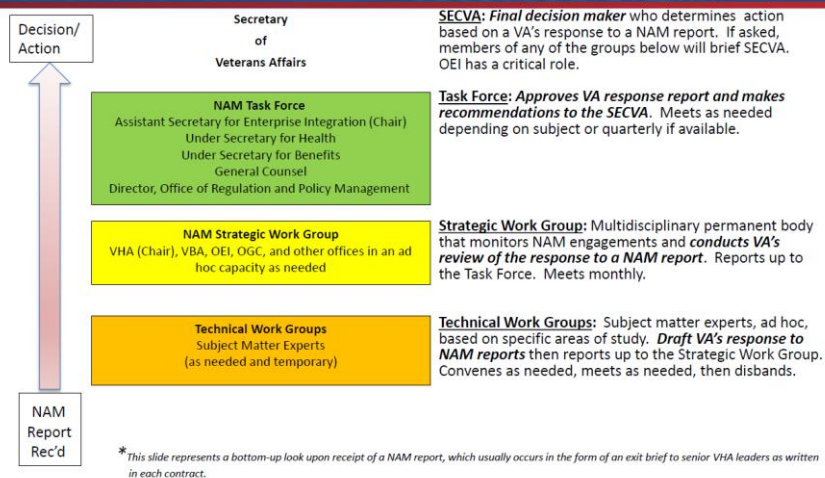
Decision/ Action

Secretary of Veterans Affairs

SECVA: Final decision maker who determines action based on a VA's response to a NAM report. If asked, members of any of the groups below will brief SECVA. OEI has a critical role.

NAM Task Force
Assistant Secretary for Enterprise Integration (Chair)
Under Secretary for Health
Under Secretary for Benefits
General Counsel
Director, Office of Regulation and Policy Management

Task Force: Approves VA response report and makes recommendations to the SECVA. Meets as needed depending on subject or quarterly if available.

NAM Strategic Work Group
VHA (Chair), VBA, OEI, OGC, and other offices in an ad hoc capacity as needed

Strategic Work Group: Multidisciplinary permanent body that monitors NAM engagements and conducts VA's review of the response to a NAM report. Reports up to the Task Force. Meets monthly.

Technical Work Groups
Subject Matter Experts
(as needed and temporary)

Technical Work Groups: Subject matter experts, ad hoc, based on specific areas of study. Draft VA's response to NAM reports then reports up to the Strategic Work Group. Convenes as needed, meets as needed, then disbands.

NAM Report Rec'd

*This slide represents a bottom-up look upon receipt of a NAM report, which usually occurs in the form of an exit brief to senior VHA leaders as written in each contract.